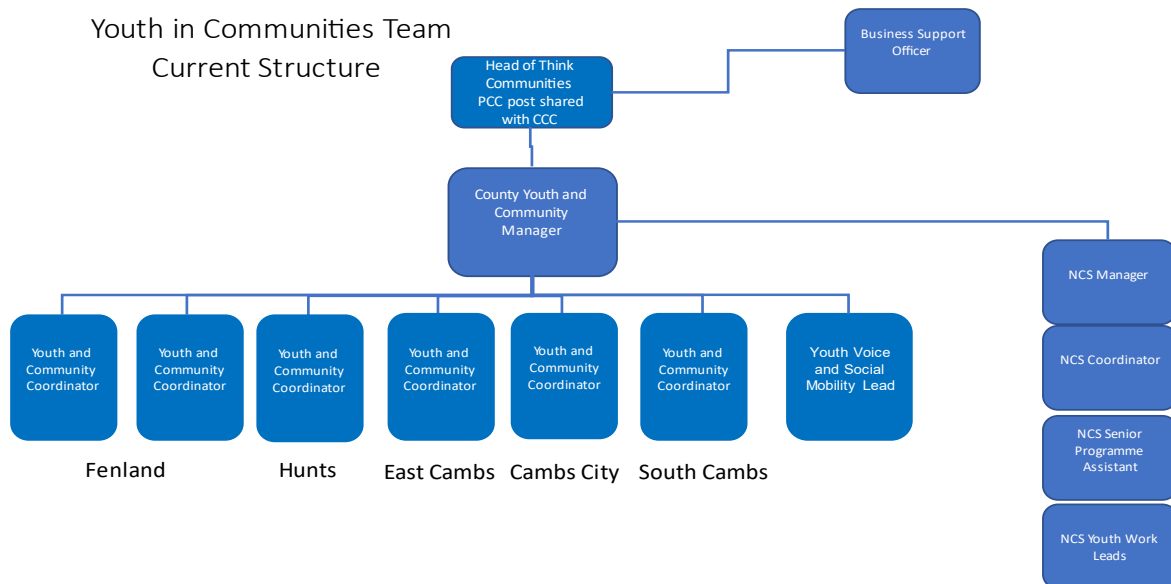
Youth in Communities Team
Current Structure

Head of Think Communities PCC post shared with CCC

Business Support Officer

County Youth and Community Manager

Youth and Community Coordinator

Youth and Community Coordinator

Youth and Community Coordinator

Youth and Community Coordinator

Youth and Community Coordinator

Youth and Community Coordinator

Youth Voice and Social Mobility Lead

Fenland

Hunts

East Cambs

Cambs City

South Cambs

NCS Manager

NCS Coordinator

NCS Senior Programme Assistant

NCS Youth Work Leads